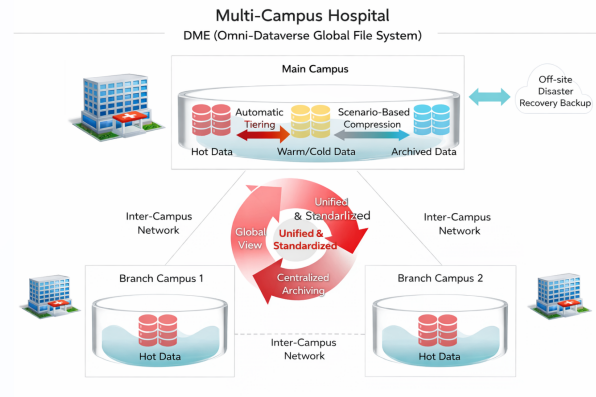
Multi-Campus Hospital

DME (Omni-Dataverse Global File System)

Main Campus

Off-site Disaster Recovery Backup

Automatic Tiering

Scenario-Based Compression

Hot Data

Warm/Cold Data

Archived Data

Inter-Campus Network

Unified & Standarlized

Inter-Campus Network

Global View

Unified & Standardized

Centralized Archiving

Branch Campus 1

Branch Campus 2

Hot Data

Inter-Campus Network

Hot Data